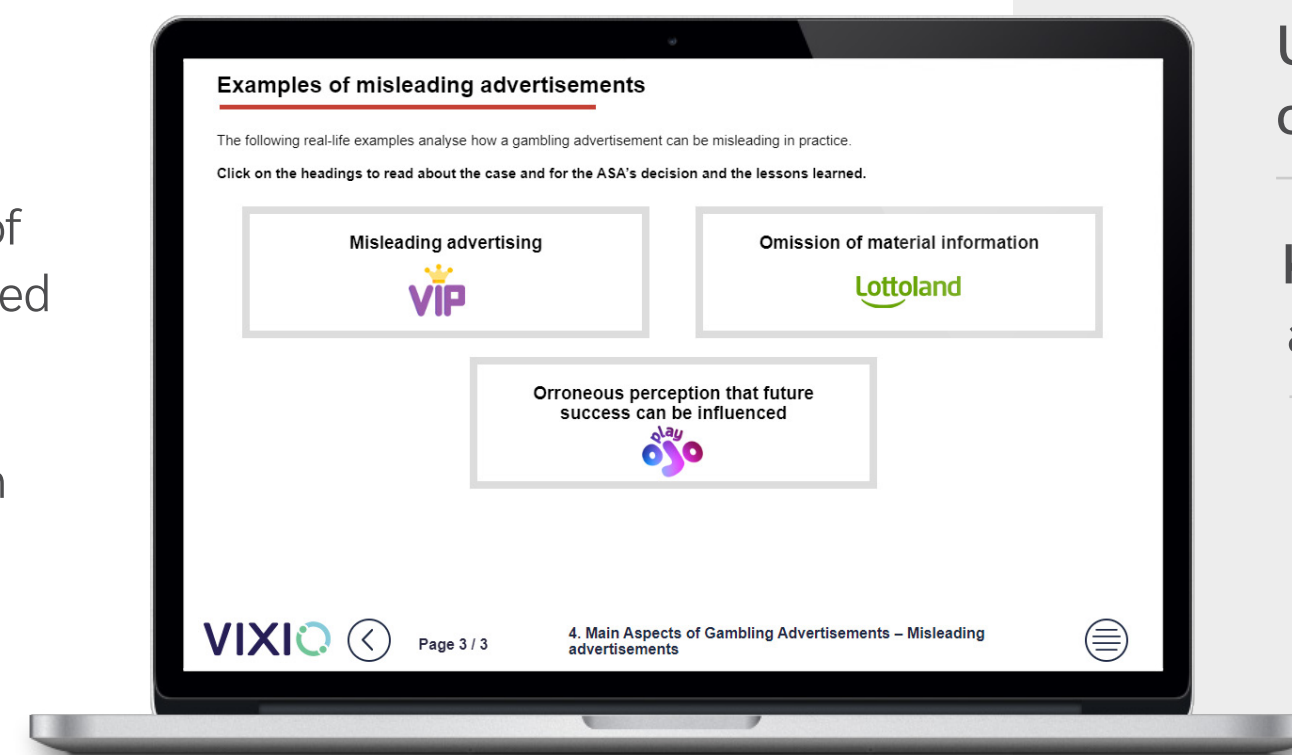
of
ed

n

Examples of misleading advertisements

The following real-life examples analyse how a gambling advertisement can be misleading in practice.

Click on the headings to read about the case and for the ASA's decision and the lessons learned.

Misleading advertising

VIP

Omission of material information

Lottoland

Orroneous perception that future success can be influenced

play ojo

VIXIO

Page 3 / 3

4. Main Aspects of Gambling Advertisements – Misleading advertisements

U
c

F
a